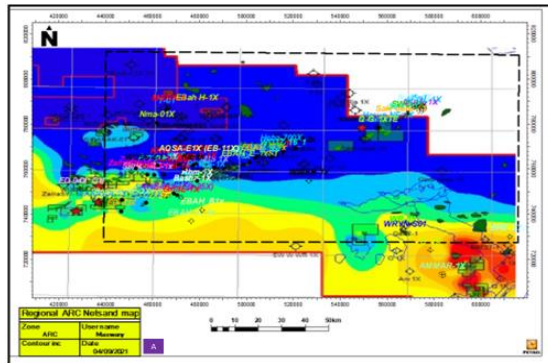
420000 440000 460000 480000 500000 520000 540000 560000 580000 600000

N

Ebah H-1X
Nms-01X
AOSA-E1X (EB-11X)
EBAH-8X
WRX-S01
AMPAR-1X

0 10 20 30 40 50km

Regional ARC Netsand map
Zone ARC
Username Mamway
Contour inc
Date 04/09/2021

A